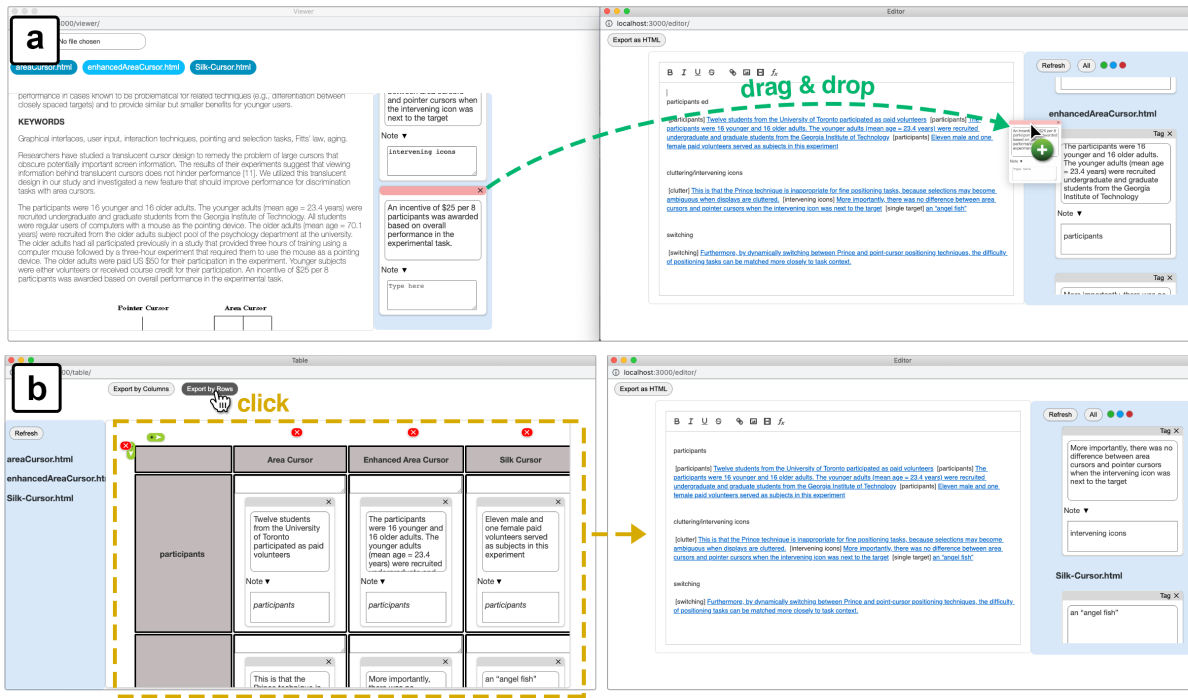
a

Viewer

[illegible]000/viewer/

No file chosen

areaCursor.html enhancedAreaCursor.html Silk-Cursor.html

performance in cases known to be problematical for related techniques (e.g., differentiation between closely spaced targets) and to provide similar but smaller benefits for younger users.

KEYWORDS

Graphical interfaces, user input, interaction techniques, pointing and selection tasks, Fitts' law, aging.

Researchers have studied a translucent cursor design to remedy the problem of large cursors that obscure potentially important screen information. The results of their experiments suggest that viewing information behind translucent cursors does not hinder performance [11]. We utilized this translucent design in our study and investigated a new feature that should improve performance for discrimination tasks with area cursors.

The participants were 16 younger and 16 older adults. The younger adults (mean age = 23.4 years) were recruited undergraduate and graduate students from the Georgia Institute of Technology. All students were regular users of computers with a mouse as the pointing device. The older adults (mean age = 70.1 years) were recruited from the older adults subject pool of the psychology department at the university. The older adults had all participated previously in a study that provided three hours of training using a computer mouse followed by a three-hour experiment that required them to use the mouse as a pointing device. The older adults were paid US $50 for their participation in the experiment. Younger subjects were either volunteers or received course credit for their participation. An incentive of $25 per 8 participants was awarded based on overall performance in the experimental task.

Pointer Cursor

Area Cursor

and pointer cursors when the intervening icon was next to the target

Note ▼

intervening icons

An incentive of $25 per 8 participants was awarded based on overall performance in the experimental task.

Note ▼

Type here

Editor

localhost:3000/editor/

Export as HTML

drag & drop

participants ed

[participants] Twelve students from the University of Toronto participated as paid volunteers [participants] The participants were 16 younger and 16 older adults. The younger adults (mean age = 23.4 years) were recruited undergraduate and graduate students from the Georgia Institute of Technology [participants] Eleven male and one female paid volunteers served as subjects in this experiment

cluttering/intervening icons

[clutter] This is that the Prince technique is inappropriate for fine positioning tasks, because selections may become ambiguous when displays are cluttered. [intervening icons] More importantly, there was no difference between area cursors and pointer cursors when the intervening icon was next to the target [single target] an "angel fish"

switching

[switching] Furthermore, by dynamically switching between Prince and point-cursor positioning techniques, the difficulty of positioning tasks can be matched more closely to task context.

Refresh All

enhancedAreaCursor.html

Tag ✕

The participants were 16 younger and 16 older adults. The younger adults (mean age = 23.4 years) were recruited undergraduate and graduate students from the Georgia Institute of Technology

Note ▼

participants

Tag ✕

More importantly, there was no

b

Table

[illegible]000/table/

Export by Columns Export by Rows

click

Refresh

areaCursor.html
enhancedAreaCursor.html
Silk-Cursor.html

| | Area Cursor | Enhanced Area Cursor | Silk Cursor |
|---|---|---|---|
| participants | Twelve students from the University of Toronto participated as paid volunteers Note ▼ participants | The participants were 16 younger and 16 older adults. The younger adults (mean age = 23.4 years) were recruited Note ▼ participants | Eleven male and one female paid volunteers served as subjects in this experiment Note ▼ participants |
| | This is that the Prince technique is | More importantly, there was no | an "angel fish" |

Editor

localhost:3000/editor/

Export as HTML

participants

[participants] Twelve students from the University of Toronto participated as paid volunteers [participants] The participants were 16 younger and 16 older adults. The younger adults (mean age = 23.4 years) were recruited undergraduate and graduate students from the Georgia Institute of Technology [participants] Eleven male and one female paid volunteers served as subjects in this experiment

cluttering/intervening icons

[clutter] This is that the Prince technique is inappropriate for fine positioning tasks, because selections may become ambiguous when displays are cluttered. [intervening icons] More importantly, there was no difference between area cursors and pointer cursors when the intervening icon was next to the target [single target] an "angel fish"

switching

[switching] Furthermore, by dynamically switching between Prince and point-cursor positioning techniques, the difficulty of positioning tasks can be matched more closely to task context.

Refresh All

Tag ✕

More importantly, there was no difference between area cursors and pointer cursors when the intervening icon was next to the target

Note ▼

intervening icons

Silk-Cursor.html

Tag ✕

an "angel fish"